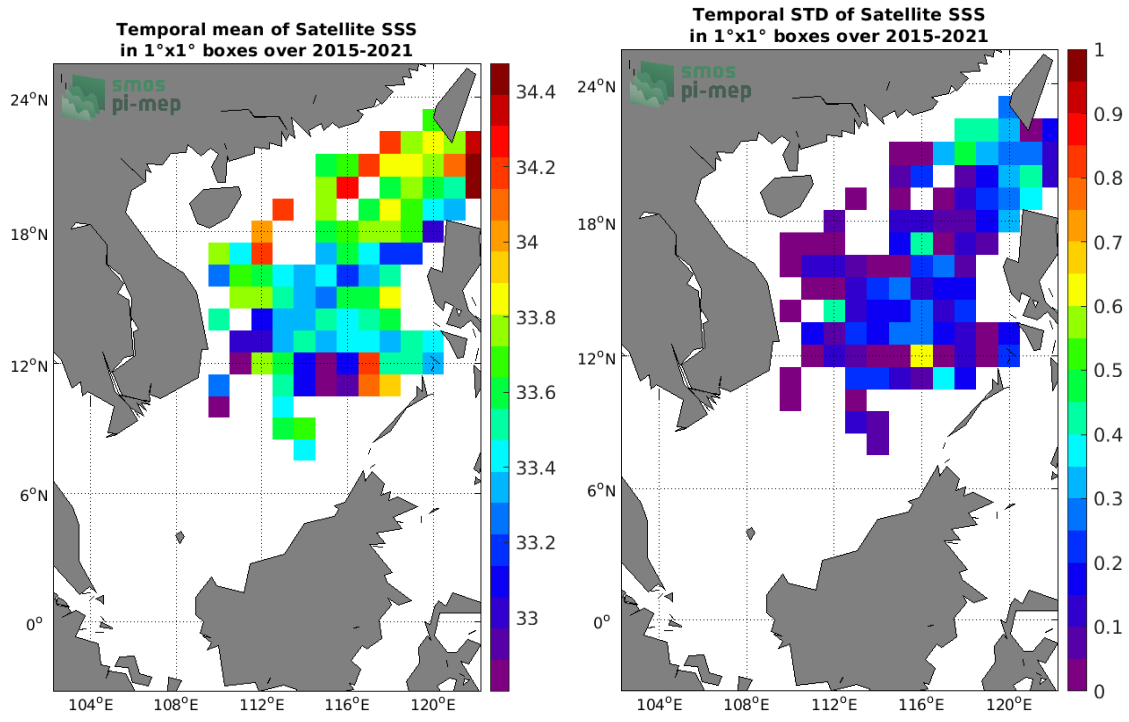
Temporal mean of Satellite SSS
in 1°x1° boxes over 2015-2021

smos
pi-mep

24°N
18°N
12°N
6°N
0°

104°E 108°E 112°E 116°E 120°E

34.4
34.2
34
33.8
33.6
33.4
33.2
33

Temporal STD of Satellite SSS
in 1°x1° boxes over 2015-2021

smos
pi-mep

24°N
18°N
12°N
6°N
0°

104°E 108°E 112°E 116°E 120°E

1
0.9
0.8
0.7
0.6
0.5
0.4
0.3
0.2
0.1
0